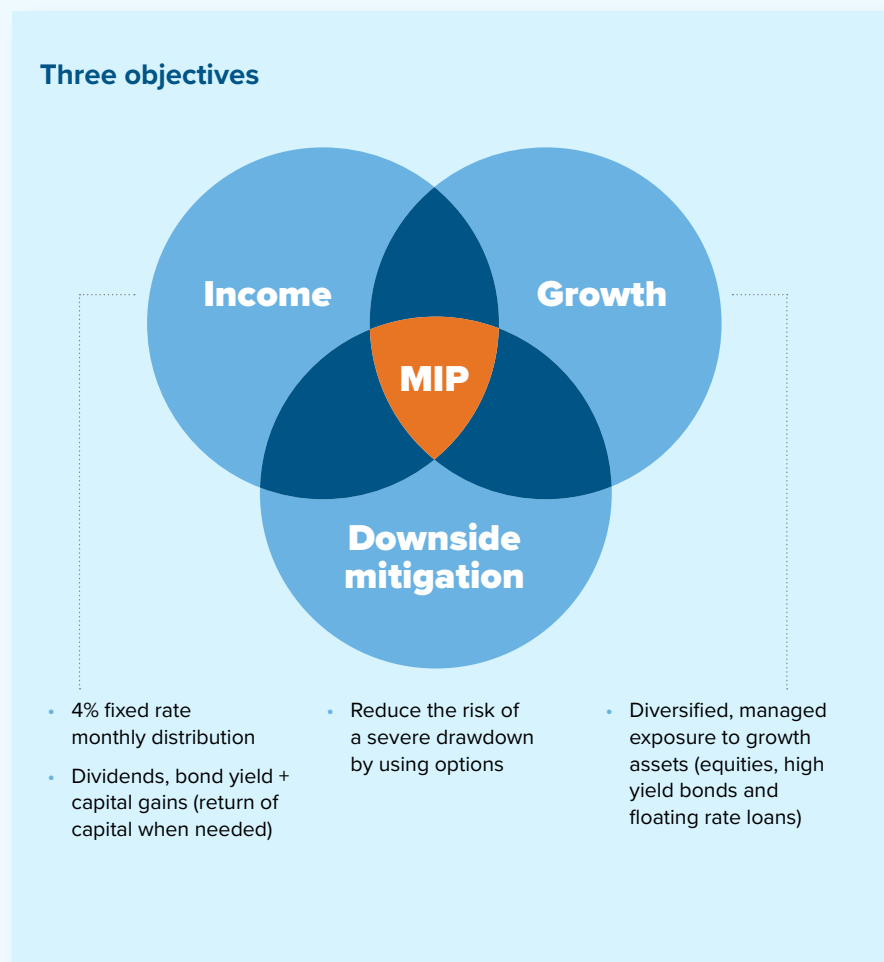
Three objectives

Income

Growth

MIP

Downside mitigation

• 4% fixed rate monthly distribution

• Dividends, bond yield + capital gains (return of capital when needed)

• Reduce the risk of a severe drawdown by using options

• Diversified, managed exposure to growth assets (equities, high yield bonds and floating rate loans)